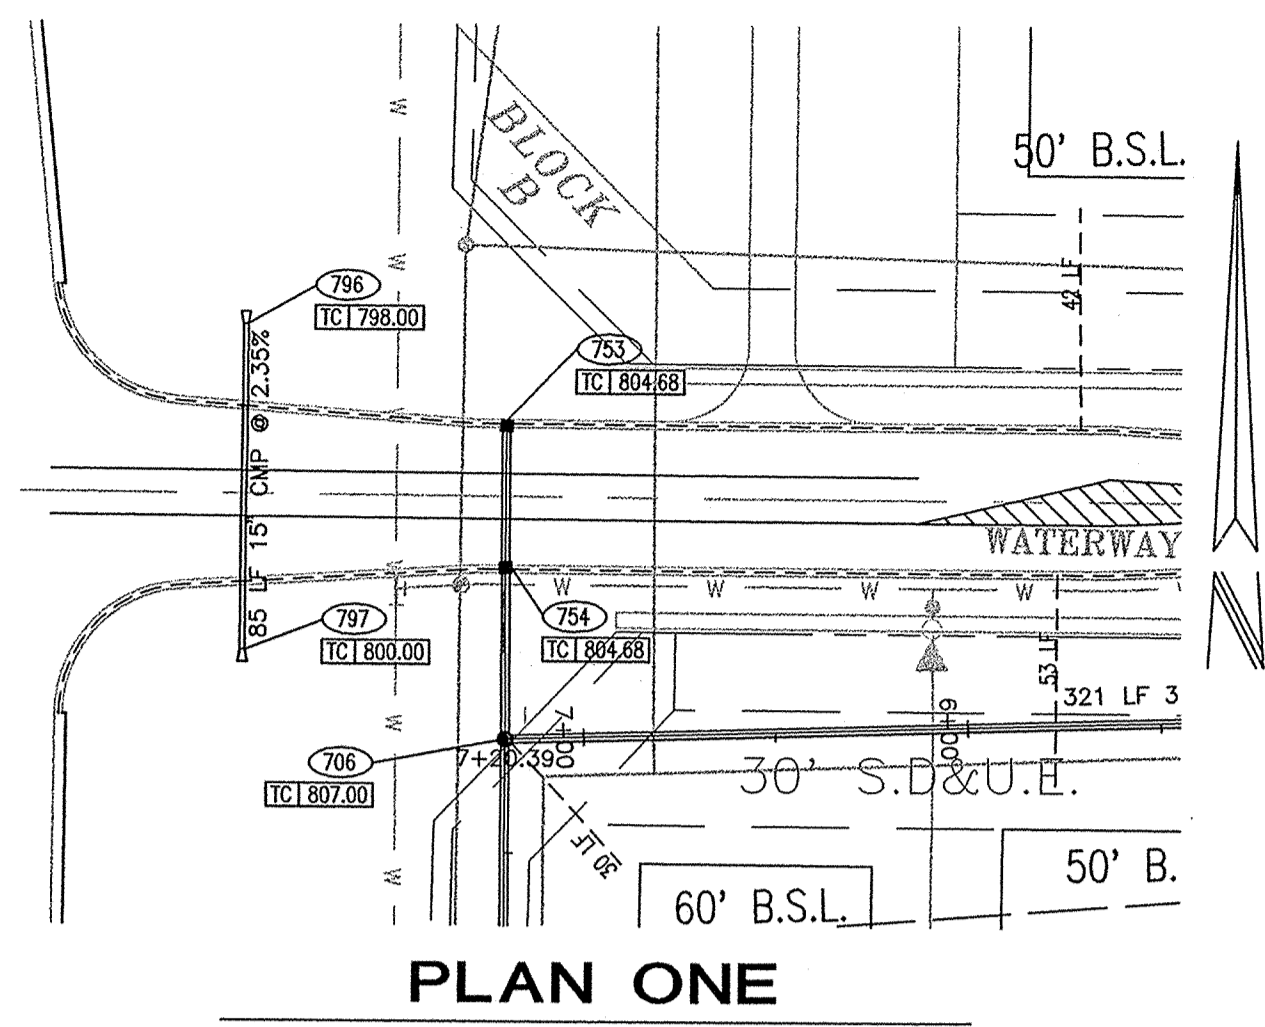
BLOCK B

50' B.S.L.

W

W

796
TC 798.00

753
TC 804.68

42 LF

85 LF 15" CMP @ 2.35%

WATERWAY

W W W W W

797
TC 800.00

754
TC 804.68

53 LF

6+00

321 LF 3

7+00

706
TC 807.00

7+20.39

30' S.D&U.E.

30 LF

50' B.

60' B.S.L.

W

W

PLAN ONE